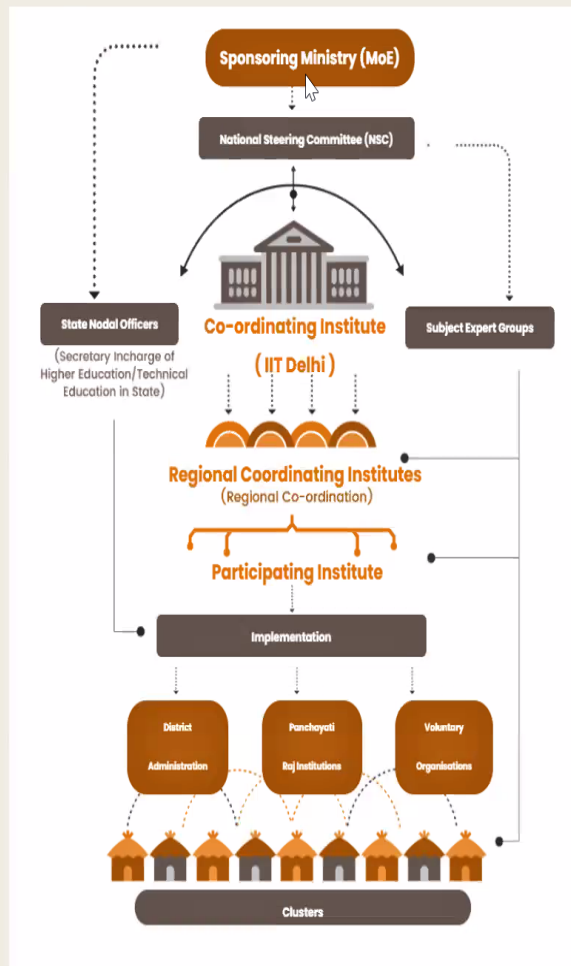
Sponsoring Ministry (MoE)

National Steering Committee (NSC)

State Nodal Officers

(Secretary Incharge of Higher Education/Technical Education in State)

Co-ordinating Institute

( IIT Delhi )

Subject Expert Groups

Regional Coordinating Institutes

(Regional Co-ordination)

Participating Institute

Implementation

District Administration

Panchayati Raj Institutions

Voluntary Organisations

Clusters